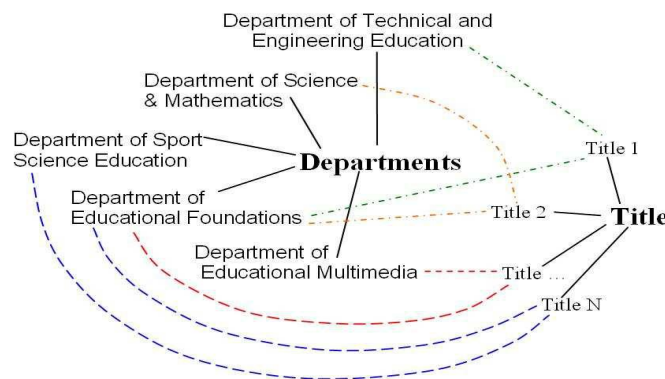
Department of Technical and Engineering Education

Department of Science & Mathematics

Department of Sport Science Education

Departments

Department of Educational Foundations

Department of Educational Multimedia

Title 1

Title 2

Title

Title ...

Title N